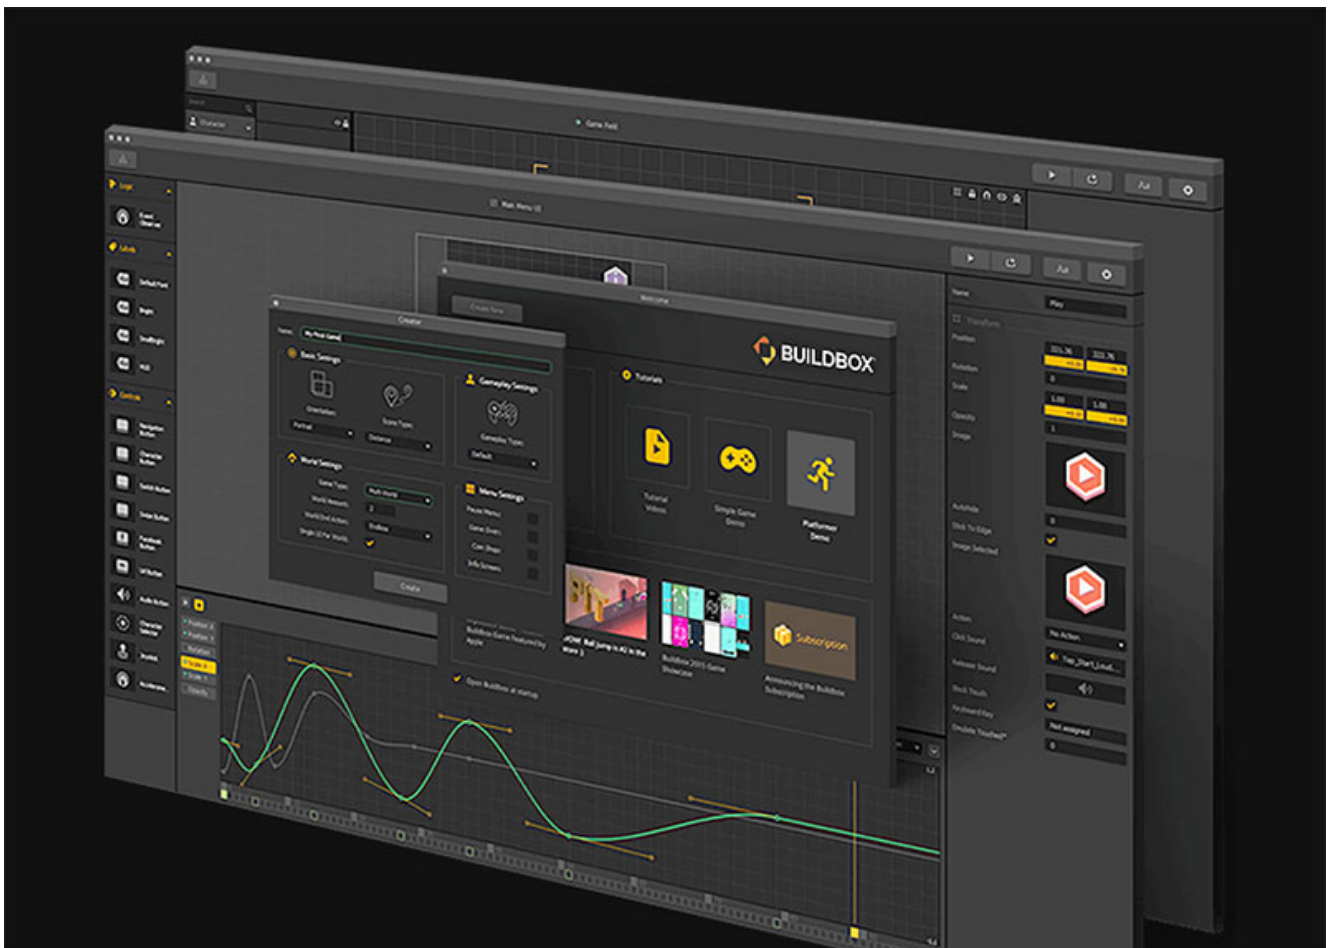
Game Field

Main Menu UI

BUILDBOX

Welcome

Creator

Basic Settings

Gameplay Settings

World Settings

Menu Settings

Create

Tutorials

Tutorial Videos

Simple Game Demo

Platformer Demo

Subscription

Announcing the Buildbox Subscription

Buildbox 2015 Game Showcase

Open Buildbox at startup

Logic

Labels

Controls

Name

Play

Transform

Position

Rotation

Scale

Opacity

Image

321.76

321.76

1.00

1.00

No Action

Not assigned